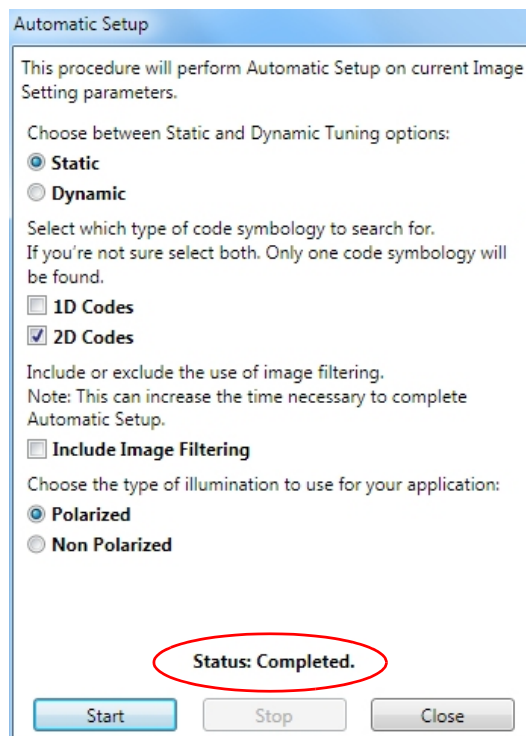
Automatic Setup

This procedure will perform Automatic Setup on current Image Setting parameters.

Choose between Static and Dynamic Tuning options:

Static

Dynamic

Select which type of code symbology to search for.
If you're not sure select both. Only one code symbology will be found.

1D Codes

2D Codes

Include or exclude the use of image filtering.
Note: This can increase the time necessary to complete Automatic Setup.

Include Image Filtering

Choose the type of illumination to use for your application:

Polarized

Non Polarized

Status: Completed.

Start

Stop

Close